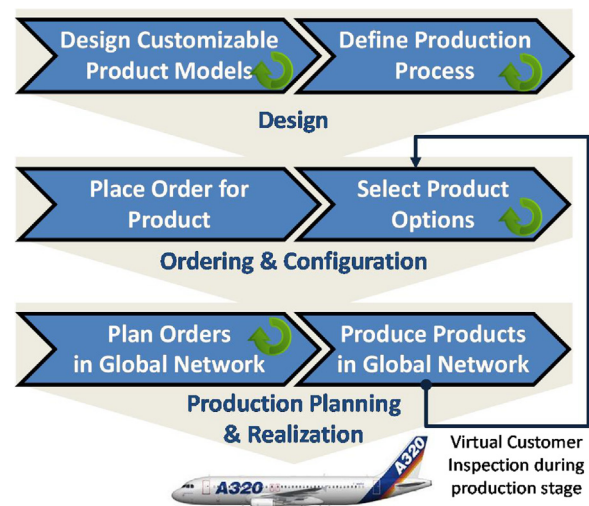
Design Customizable Product Models

Define Production Process

Design

Place Order for Product

Select Product Options

Ordering & Configuration

Plan Orders in Global Network

Produce Products in Global Network

Production Planning & Realization

Virtual Customer Inspection during production stage

A320

A320